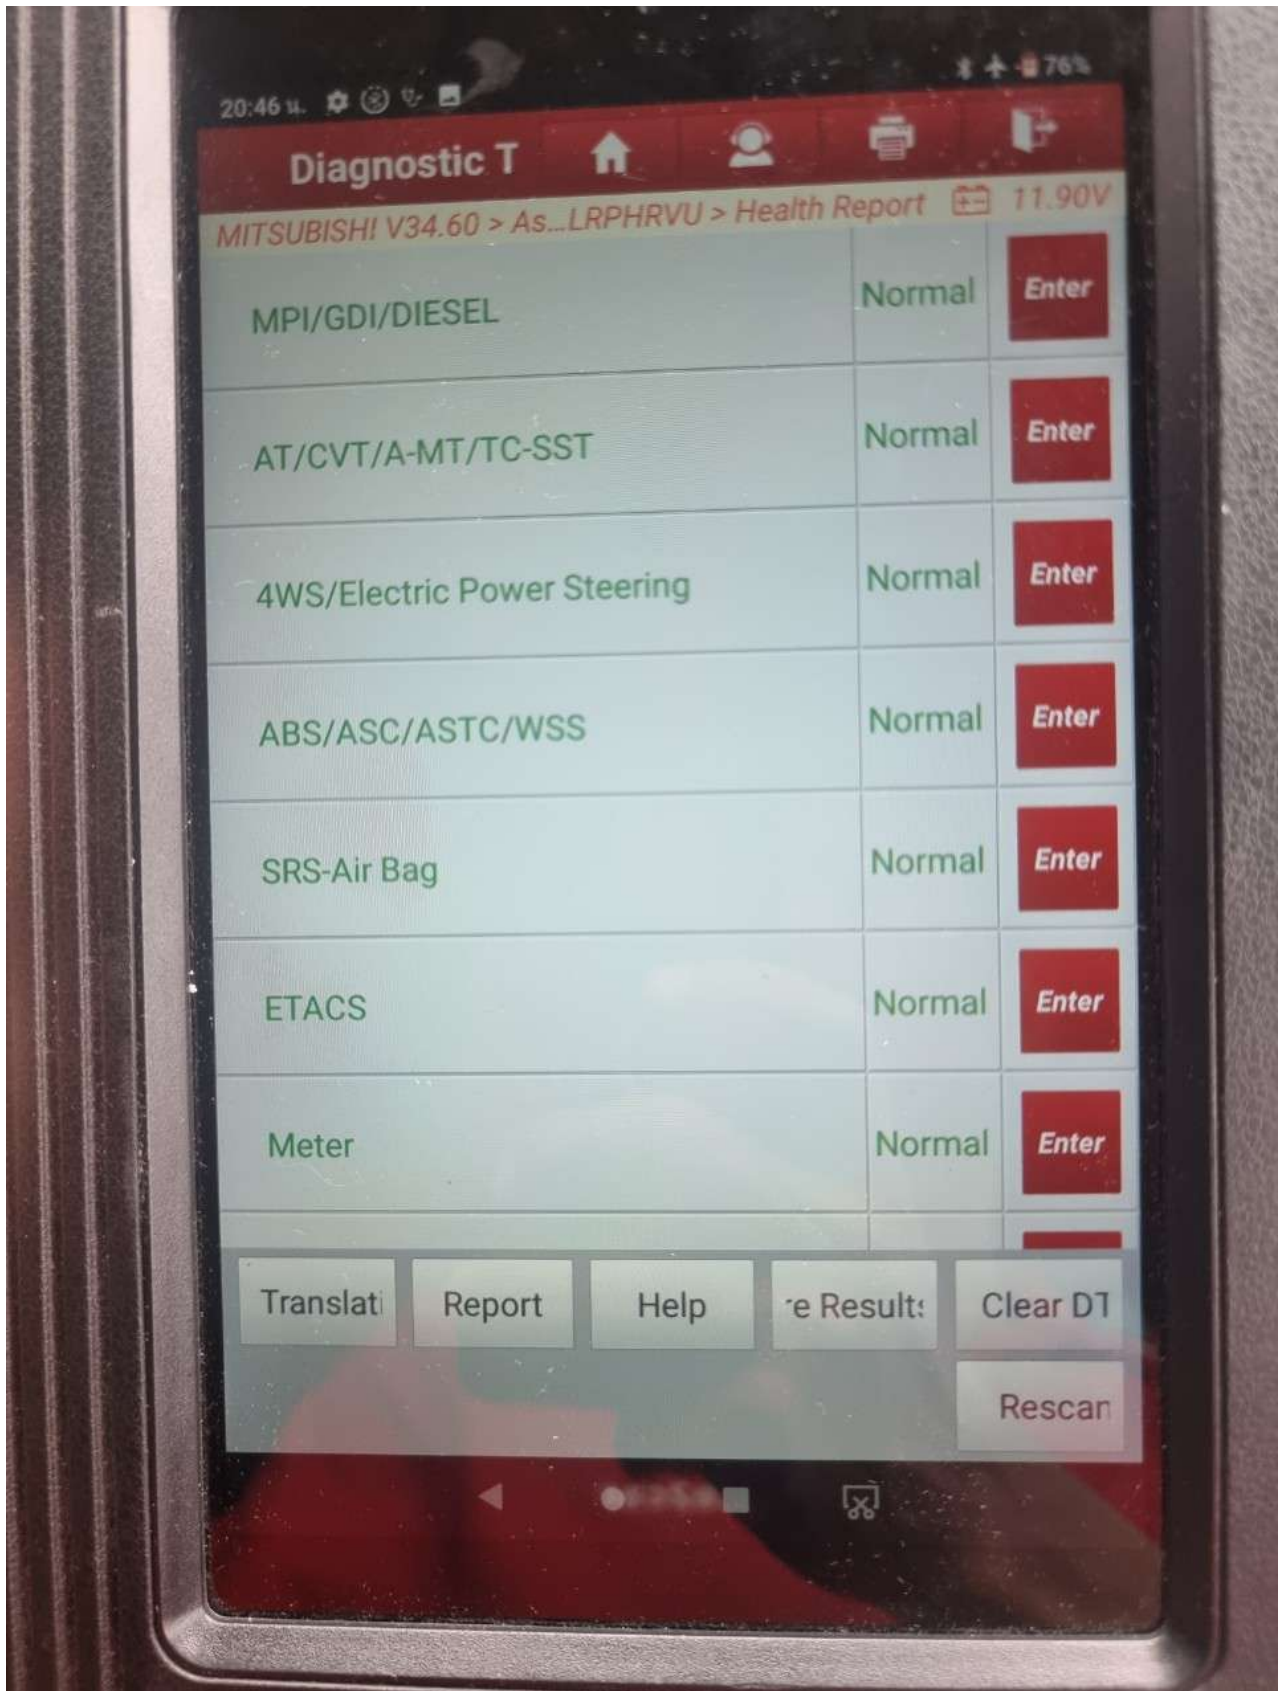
20:46 ч.

76%

Diagnostic T

MITSUBISHI V34.60 > As...LRPHRVU > Health Report

11.90V

| | | |
|---|---|---|
| MPI/GDI/DIESEL | Normal | Enter |
| AT/CVT/A-MT/TC-SST | Normal | Enter |
| 4WS/Electric Power Steering | Normal | Enter |
| ABS/ASC/ASTC/WSS | Normal | Enter |
| SRS-Air Bag | Normal | Enter |
| ETACS | Normal | Enter |
| Meter | Normal | Enter |

Translati

Report

Help

'e Result:

Clear DT

Rescan